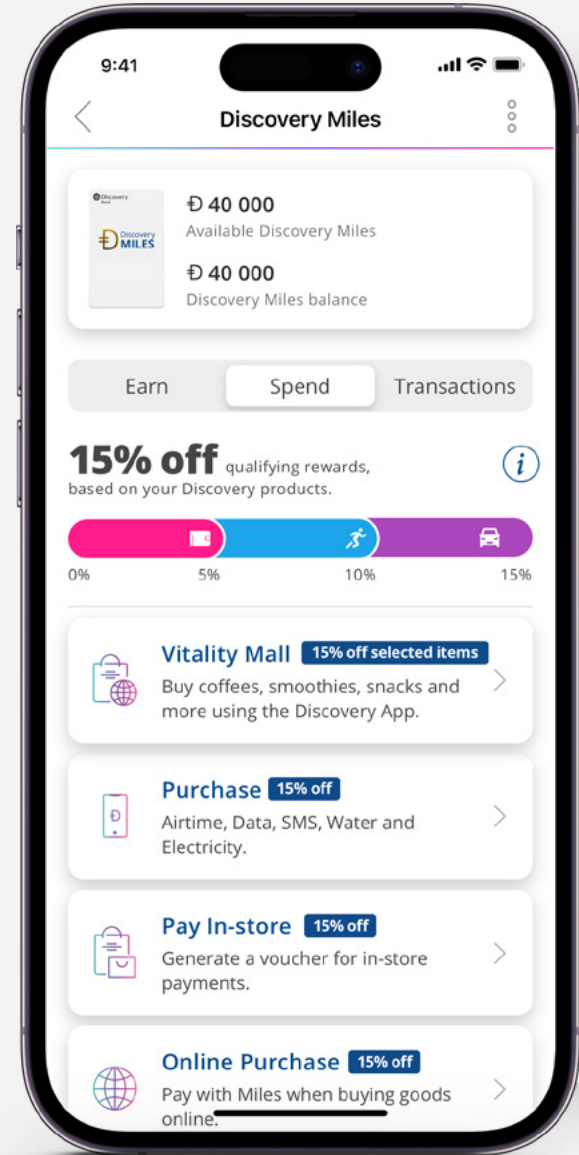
9:41

Discovery Miles

Discovery Bank

Discovery MILES

Ɖ 40 000
Available Discovery Miles

Ɖ 40 000
Discovery Miles balance

Earn | Spend | Transactions

15% off qualifying rewards, based on your Discovery products.

0% 5% 10% 15%

Vitality Mall 15% off selected items
Buy coffees, smoothies, snacks and more using the Discovery App.

Purchase 15% off
Airtime, Data, SMS, Water and Electricity.

Pay In-store 15% off
Generate a voucher for in-store payments.

Online Purchase 15% off
Pay with Miles when buying goods online.